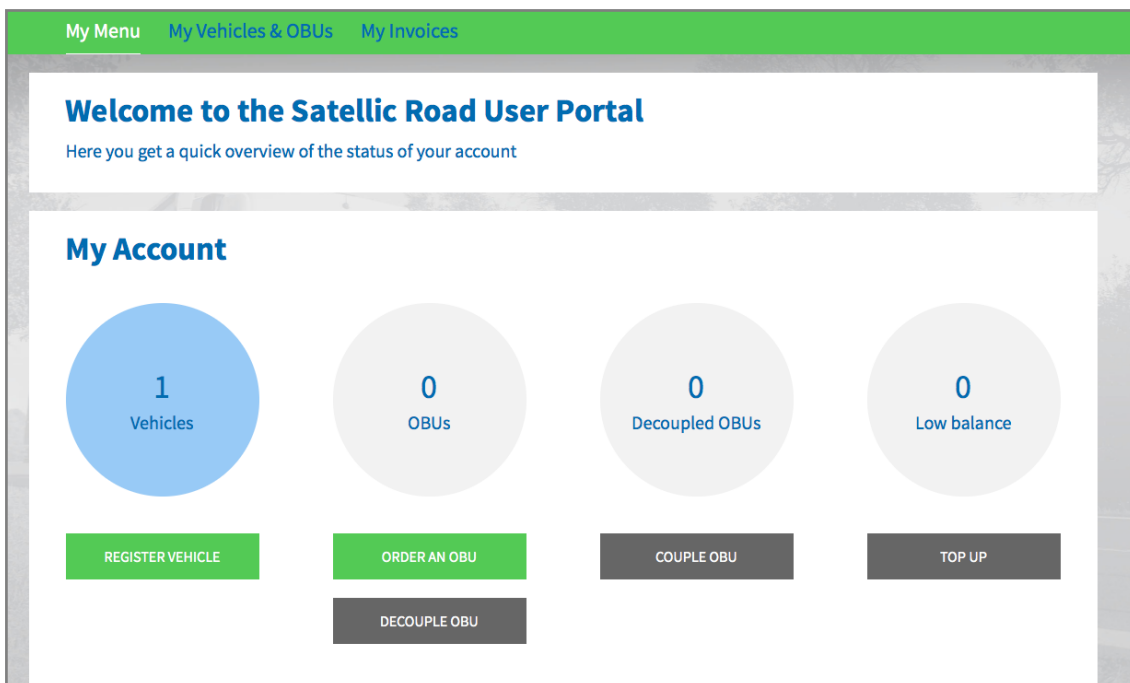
My Menu My Vehicles & OBUs My Invoices

Welcome to the Satellic Road User Portal

Here you get a quick overview of the status of your account

My Account

1
Vehicles

0
OBUs

0
Decoupled OBUs

0
Low balance

REGISTER VEHICLE

ORDER AN OBU

DECOUPLE OBU

COUPLE OBU

TOP UP